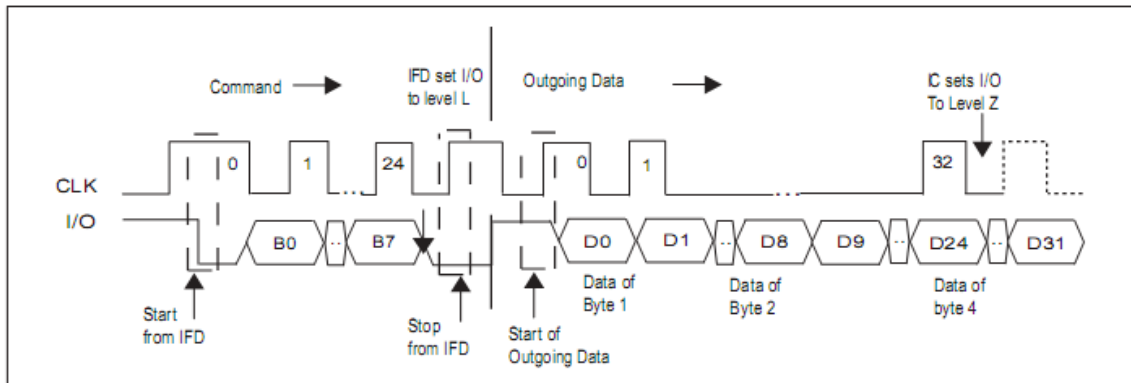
Command

IFD set I/O to level L

Outgoing Data

IC sets I/O To Level Z

CLK

I/O

0

1

24

0

1

32

B0

B7

D0

D1

D8

D9

D24

D31

Start from IFD

Stop from IFD

Start of Outgoing Data

Data of Byte 1

Data of Byte 2

Data of byte 4